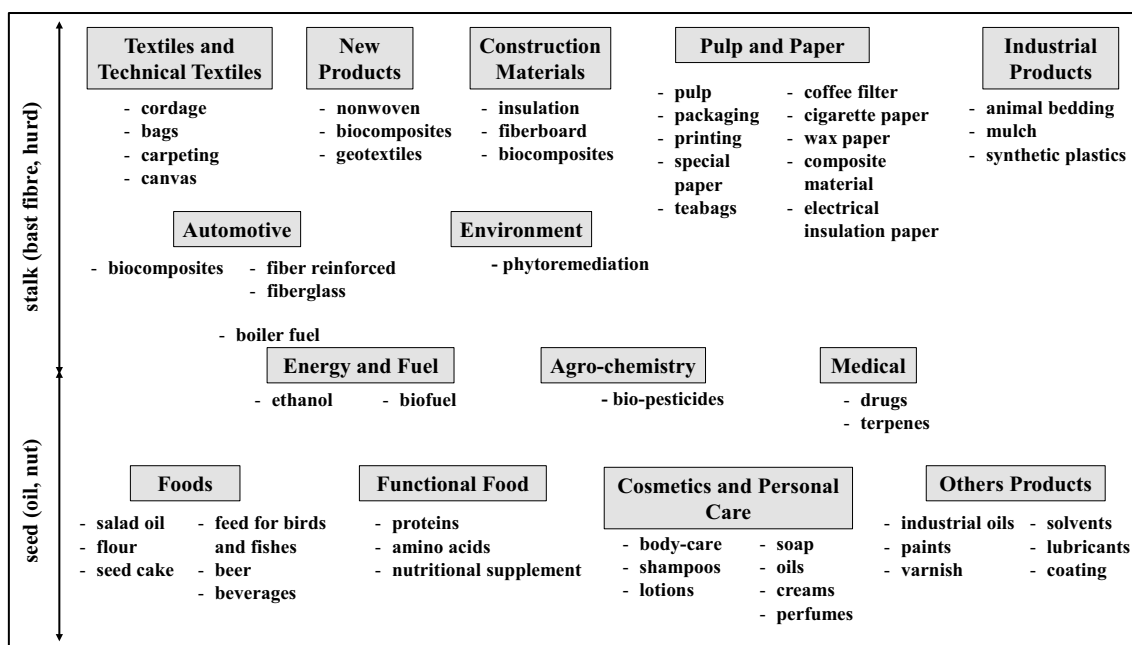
stalk (bast fibre, hurd)

Textiles and Technical Textiles
- cordage
- bags
- carpeting
- canvas

New Products
- nonwoven
- biocomposites
- geotextiles

Construction Materials
- insulation
- fiberboard
- biocomposites

Pulp and Paper
- pulp
- packaging
- printing
- special paper
- teabags
- coffee filter
- cigarette paper
- wax paper
- composite material
- electrical insulation paper

Industrial Products
- animal bedding
- mulch
- synthetic plastics

Automotive
- biocomposites
- fiber reinforced
- fiberglass

Environment
- phytoremediation

- boiler fuel

Energy and Fuel
- ethanol
- biofuel

Agro-chemistry
- bio-pesticides

Medical
- drugs
- terpenes

seed (oil, nut)

Foods
- salad oil
- flour
- seed cake
- feed for birds and fishes
- beer
- beverages

Functional Food
- proteins
- amino acids
- nutritional supplement

Cosmetics and Personal Care
- body-care
- shampoos
- lotions
- soap
- oils
- creams
- perfumes

Others Products
- industrial oils
- paints
- varnish
- solvents
- lubricants
- coating